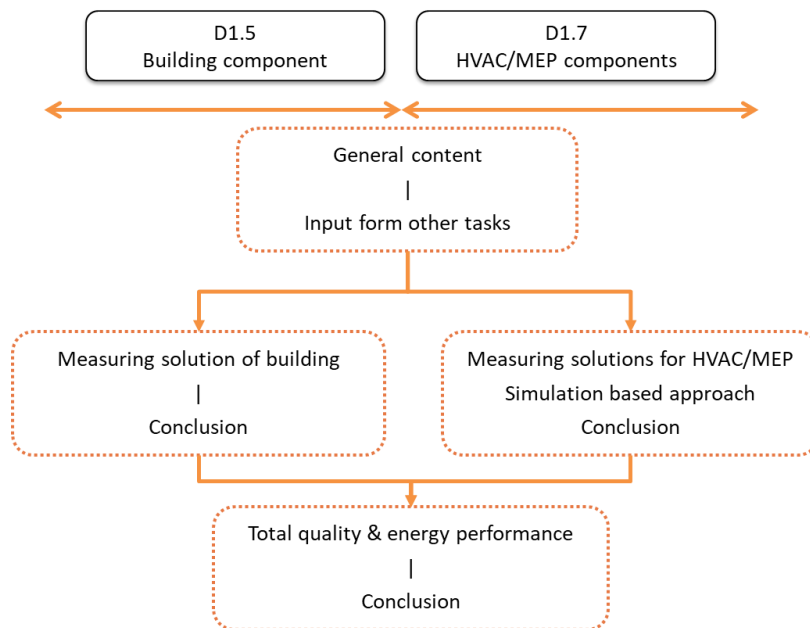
D1.5
Building component

D1.7
HVAC/MEP components

General content
|
Input form other tasks

Measuring solution of building
|
Conclusion

Measuring solutions for HVAC/MEP
Simulation based approach
Conclusion

Total quality & energy performance
|
Conclusion